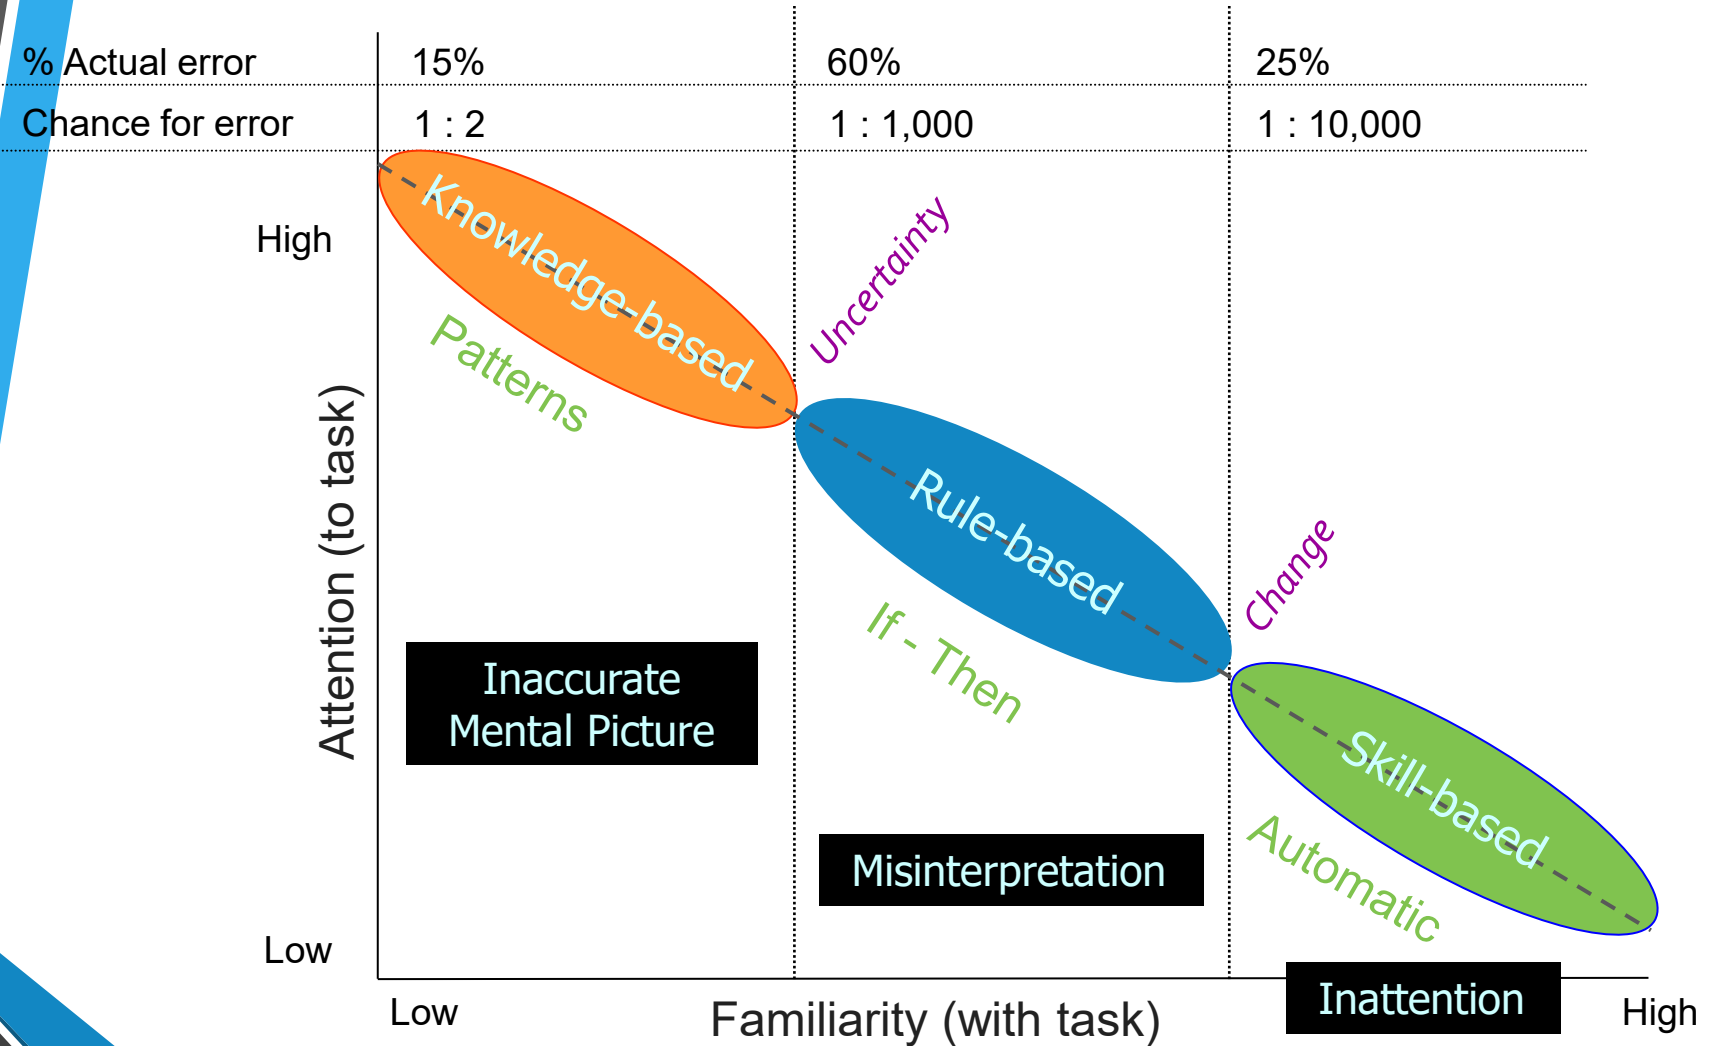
% Actual error | 15% | 60% | 25%

Chance for error | 1 : 2 | 1 : 1,000 | 1 : 10,000

High

Attention (to task)

Low

Knowledge-based

Patterns

Uncertainty

Rule-based

If - Then

Change

Skill-based

Automatic

Inaccurate Mental Picture

Misinterpretation

Inattention

Low

Familiarity (with task)

High